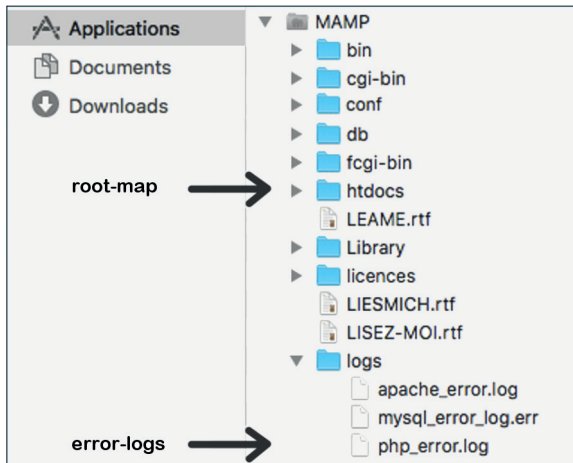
Applications
Documents
Downloads

MAMP
bin
cgi-bin
conf
db
fcgi-bin
root-map
htdocs
LEAME.rtf
Library
licences
LIESMICH.rtf
LISEZ-MOI.rtf
logs
apache_error.log
mysql_error_log.err
error-logs
php_error.log